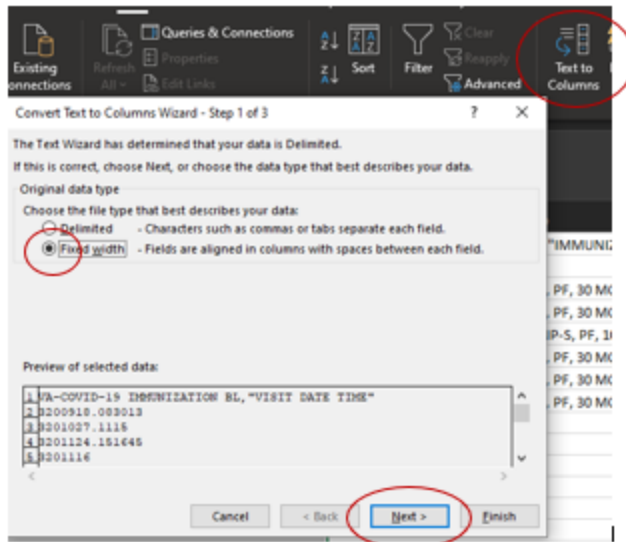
Existing Connections

Refresh All

Queries & Connections

Properties

Edit Links

Sort

Filter

Clear

Reapply

Advanced

Text to Columns

Convert Text to Columns Wizard - Step 1 of 3

?

✕

The Text Wizard has determined that your data is Delimited.

If this is correct, choose Next, or choose the data type that best describes your data.

Original data type

Choose the file type that best describes your data:

Delimited - Characters such as commas or tabs separate each field.

Fixed width - Fields are aligned in columns with spaces between each field.

"IMMUNIZ

, PF, 30 MC

, PF, 30 MC

IP-S, PF, 1(

, PF, 30 MC

, PF, 30 MC

, PF, 30 MC

Preview of selected data:

1 VA-COVID-19 IMMUNIZATION BL,"VISIT DATE TIME"
2 3200918.083013
3 3201027.1115
4 3201124.151645
5 3201116

Cancel

< Back

Next >

Finish